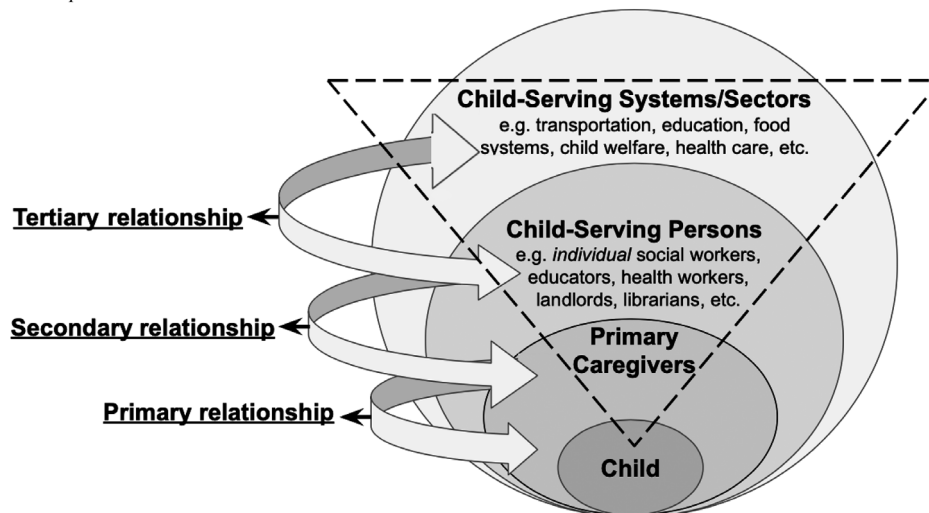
Child-Serving Systems/Sectors
e.g. transportation, education, food systems, child welfare, health care, etc.

Tertiary relationship

Child-Serving Persons
e.g. *individual* social workers, educators, health workers, landlords, librarians, etc.

Secondary relationship

Primary Caregivers

Primary relationship

Child